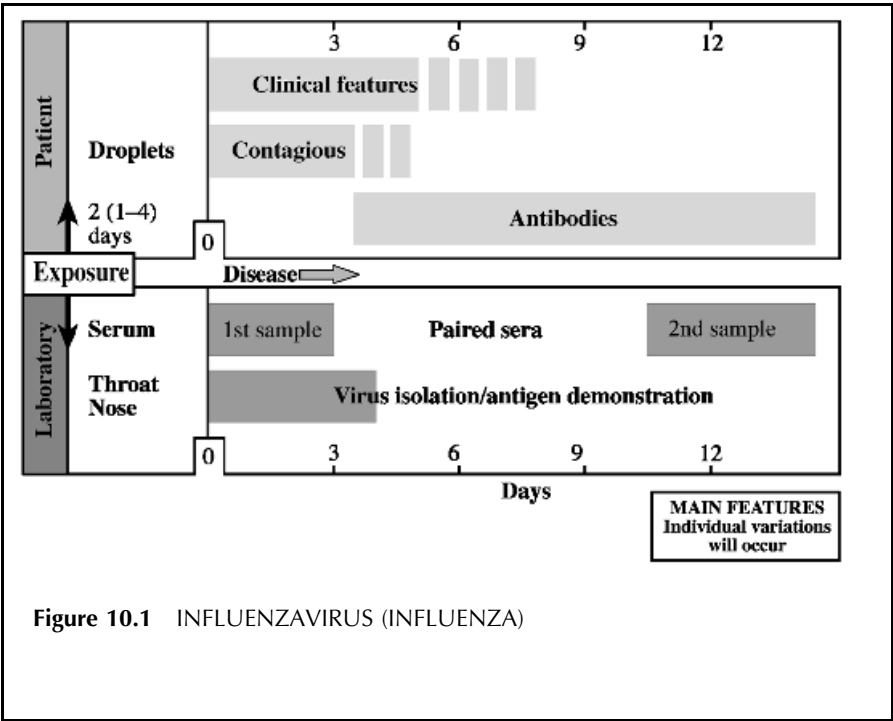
Patient

3 6 9 12

Clinical features

Droplets

Contagious

2 (1–4) days

0

Antibodies

Exposure

Disease

Laboratory

Serum

1st sample

Paired sera

2nd sample

Throat
Nose

Virus isolation/antigen demonstration

0 3 6 9 12

Days

MAIN FEATURES
Individual variations will occur

**Figure 10.1** INFLUENZAVIRUS (INFLUENZA)